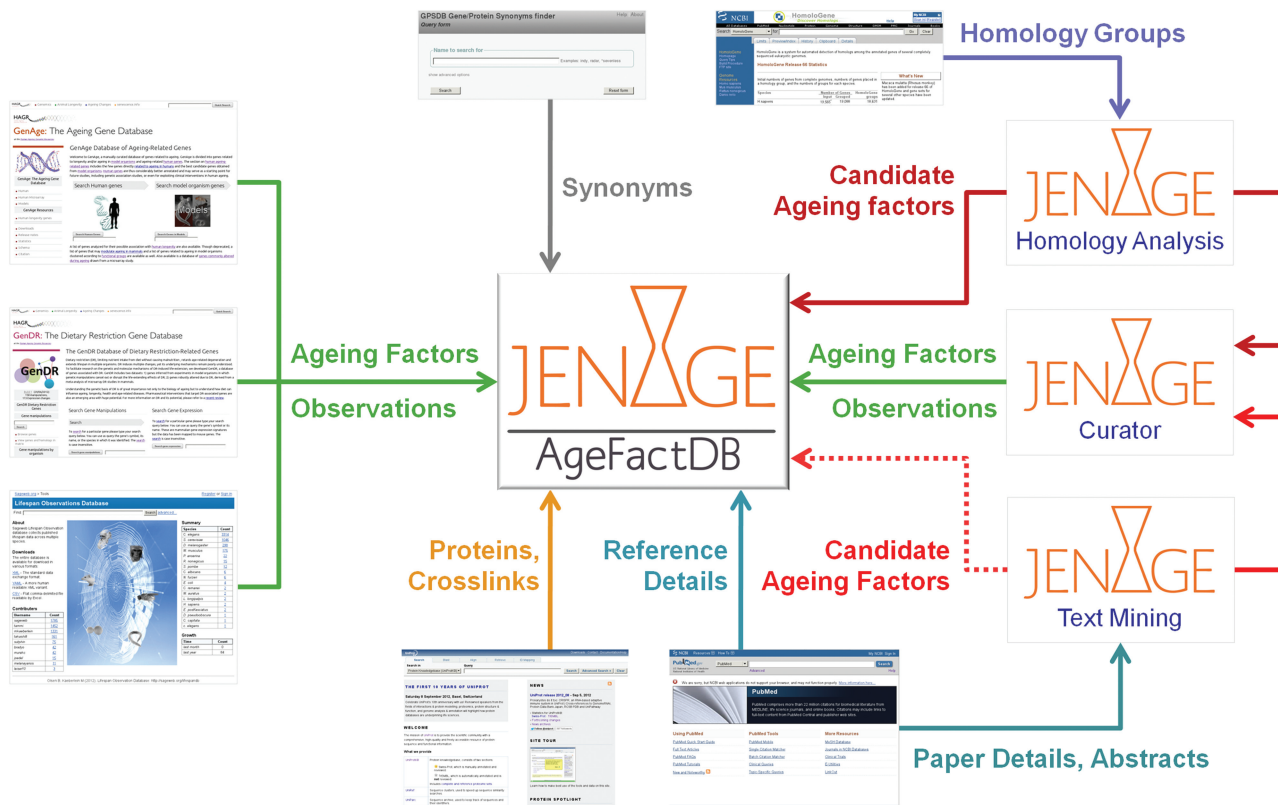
GPSDB Gene/Protein Synonyms finder
Query form
Help About
Name to search for
Examples: Ireb, rad6c, *amidolase
Show advanced options
Search
Reset form

NCBI HomoloGene

Homology Groups

HAGR
GenAge: The Ageing Gene Database
GenAge Database of Ageing-Related Genes
Search Human genes
Search model organism genes

Synonyms

Candidate Ageing factors

JENAGE
Homology Analysis

HAGR
GenDR: The Dietary Restriction Gene Database
The GenDR Database of Dietary Restriction-Related Genes
GenDR
Search Gene Manipulations
Search Gene Expression

Ageing Factors
Observations

JENAGE
AgeFactDB

Ageing Factors
Observations

JENAGE
Curator

Lifespan Observations Database
About
Downloads
Contributors
Summary
Growth

Candidate Ageing Factors

JENAGE
Text Mining

Proteins, Crosslinks

Reference Details

UniProt
THE FIRST 15 YEARS OF UNIPROT
NEWS
WELCOME
SITE TOUR
PROTEIN SPOTLIGHT

NCBI PubMed
PubMed
Using PubMed
PubMed Tools
More Resources

Paper Details, Abstracts